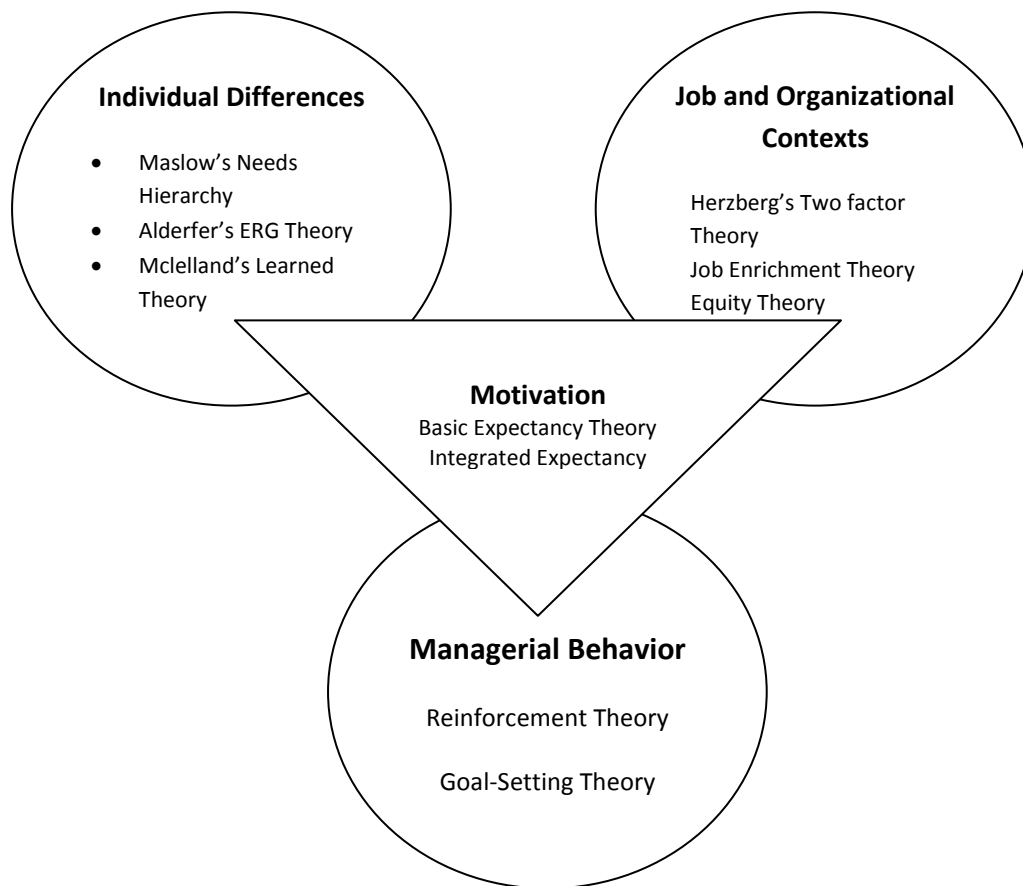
**Individual Differences**

- Maslow's Needs Hierarchy
- Alderfer's ERG Theory
- Mclelland's Learned Theory

**Job and Organizational Contexts**

Herzberg's Two factor Theory
Job Enrichment Theory
Equity Theory

**Motivation**
Basic Expectancy Theory
Integrated Expectancy

**Managerial Behavior**

Reinforcement Theory

Goal-Setting Theory